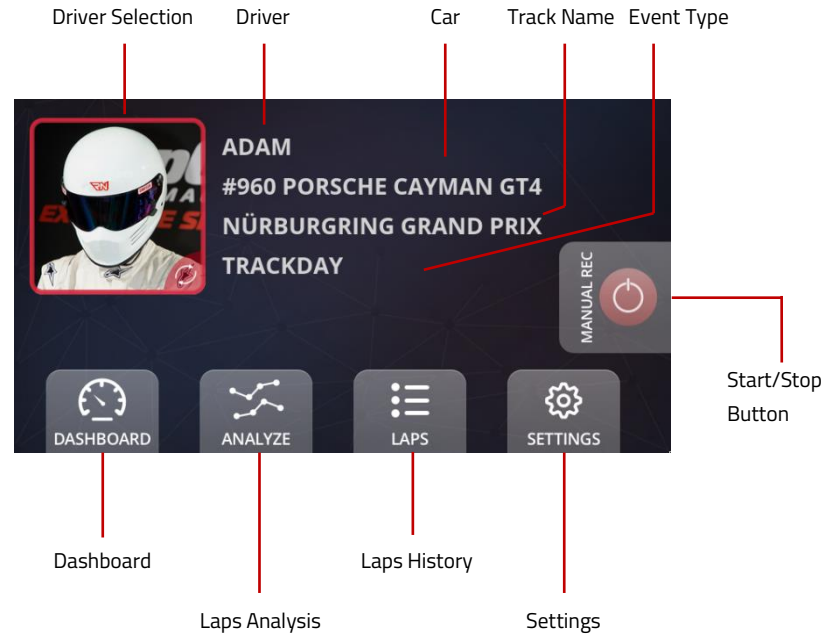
Driver Selection
Driver
Car
Track Name
Event Type

ADAM
#960 PORSCHE CAYMAN GT4
NÜRBURGRING GRAND PRIX
TRACKDAY

MANUAL REC

Start/Stop Button

DASHBOARD
ANALYZE
LAPS
SETTINGS

Dashboard
Laps History
Laps Analysis
Settings